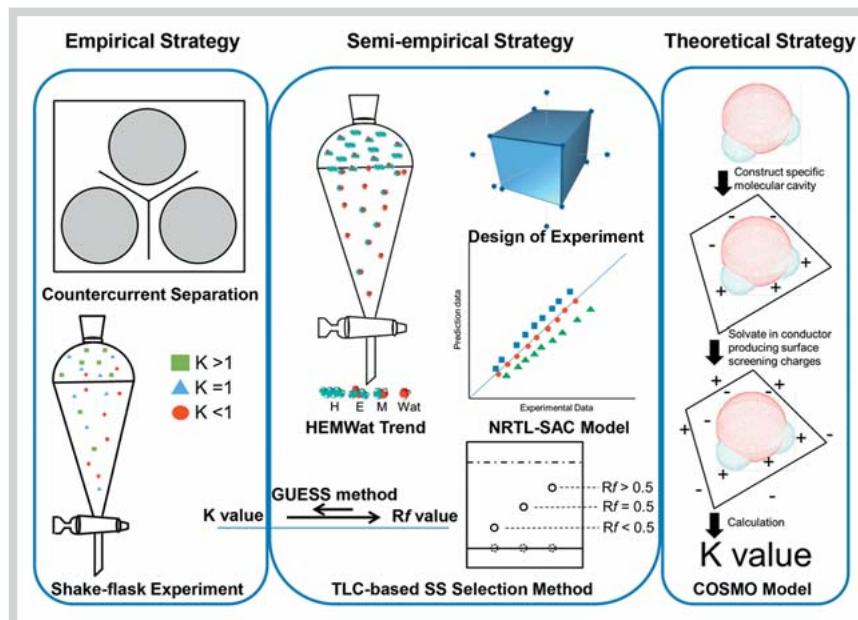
Empirical Strategy

Semi-empirical Strategy

Theoretical Strategy

Countercurrent Separation

K >1
K =1
K <1

Shake-flask Experiment

H E M Wat

HEMWat Trend

Design of Experiment

Prediction data

Experimental Data

NRTL-SAC Model

K value

GUESS method

R$f$ value

R$f$ > 0.5
R$f$ = 0.5
R$f$ < 0.5

TLC-based SS Selection Method

Construct specific molecular cavity

Solvate in conductor producing surface screening charges

Calculation

K value

COSMO Model